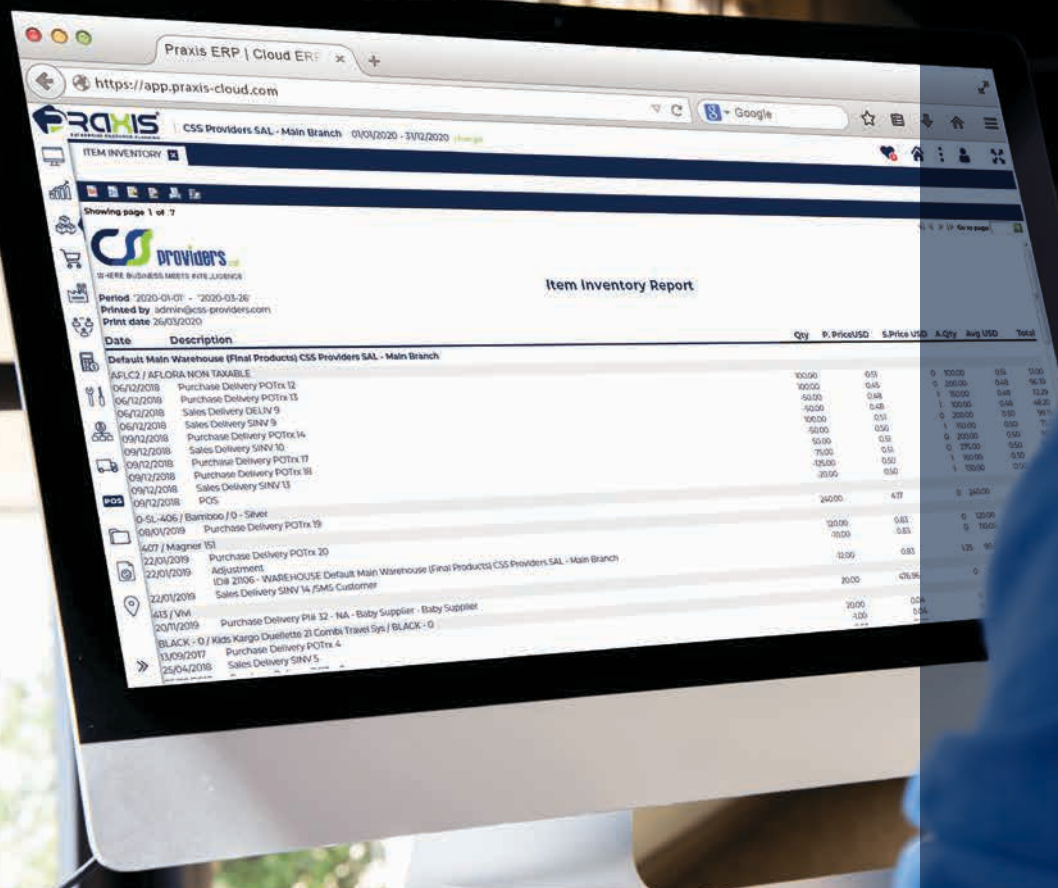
Praxis ERP | Cloud ERP ×

https://app.praxis-cloud.com

Google

PRAXIS
ENTERPRISE RESOURCE PLANNING

CSS Providers SAL - Main Branch 01/01/2020 - 31/12/2020 change

ITEM INVENTORY

Showing page 1 of 7

Go to page

CSS providers
WHERE BUSINESS MEETS INTELLIGENCE

Item Inventory Report

Period '2020-01-01' - '2020-03-26'
Printed by admin@css-providers.com
Print date 26/03/2020

| Date | Description | Qty | P. PriceUSD | S.Price USD | A.Qty | Avg USD | Total |
|---|---|---|---|---|---|---|---|
| Default Main Warehouse (Final Products) CSS Providers SAL - Main Branch | | | | | | | |
| AFLC2 / AFLORA NON TAXABLE | | | | | | | |
| 06/12/2018 | Purchase Delivery POTrx 12 | 100.00 | 0.51 | | 100.00 | 0.51 | 51.00 |
| 06/12/2018 | Purchase Delivery POTrx 13 | 100.00 | 0.45 | | 200.00 | 0.48 | 96.10 |
| 06/12/2018 | Sales Delivery DELIV 9 | -50.00 | 0.48 | | 150.00 | 0.48 | 72.09 |
| 06/12/2018 | Sales Delivery SINV 9 | -50.00 | 0.48 | | 100.00 | 0.48 | 48.10 |
| 09/12/2018 | Purchase Delivery POTrx 14 | 100.00 | 0.51 | | 200.00 | 0.50 | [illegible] |
| 09/12/2018 | Sales Delivery SINV 10 | -50.00 | 0.50 | | 150.00 | 0.50 | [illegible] |
| 09/12/2018 | Purchase Delivery POTrx 17 | 50.00 | 0.51 | | 200.00 | 0.50 | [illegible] |
| 09/12/2018 | Purchase Delivery POTrx 18 | 75.00 | 0.51 | | 275.00 | 0.50 | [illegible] |
| 09/12/2018 | Sales Delivery SINV 13 | -125.00 | 0.50 | | 150.00 | 0.50 | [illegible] |
| 09/12/2018 | POS | -20.00 | 0.50 | | 130.00 | 0.50 | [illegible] |
| | | 240.00 | | 4.17 | 0 | 240.00 | |
| 0-SL-406 / Bamboo / 0 - Silver | | | | | | | |
| 08/01/2019 | Purchase Delivery POTrx 19 | 120.00 | 0.83 | | 120.00 | | |
| | | -10.00 | 0.83 | | 110.00 | | |
| 407 / Magner 151 | | | | | | | |
| 22/01/2019 | Purchase Delivery POTrx 20 | 12.00 | 0.83 | | 1.35 | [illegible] | |
| 22/01/2019 | Adjustment ID# 21106 - WAREHOUSE Default Main Warehouse (Final Products) CSS Providers SAL - Main Branch | | | | | | |
| 22/01/2019 | Sales Delivery SINV 14 /SMS Customer | 20.00 | 476.96 | | 0 | | |
| 413 / Vivi | | | | | | | |
| 20/11/2019 | Purchase Delivery PI# 32 - NA - Baby Supplier - Baby Supplier | 20.00 | 0.06 | | | | |
| | | -1.00 | 0.06 | | | | |
| BLACK - 0 / Kids Kargo Duellette 21 Combi Travel Sys / BLACK - 0 | | | | | | | |
| 13/09/2017 | Purchase Delivery POTrx 4 | | | | | | |
| 25/04/2018 | Sales Delivery SINV 5 | | | | | | |

POS